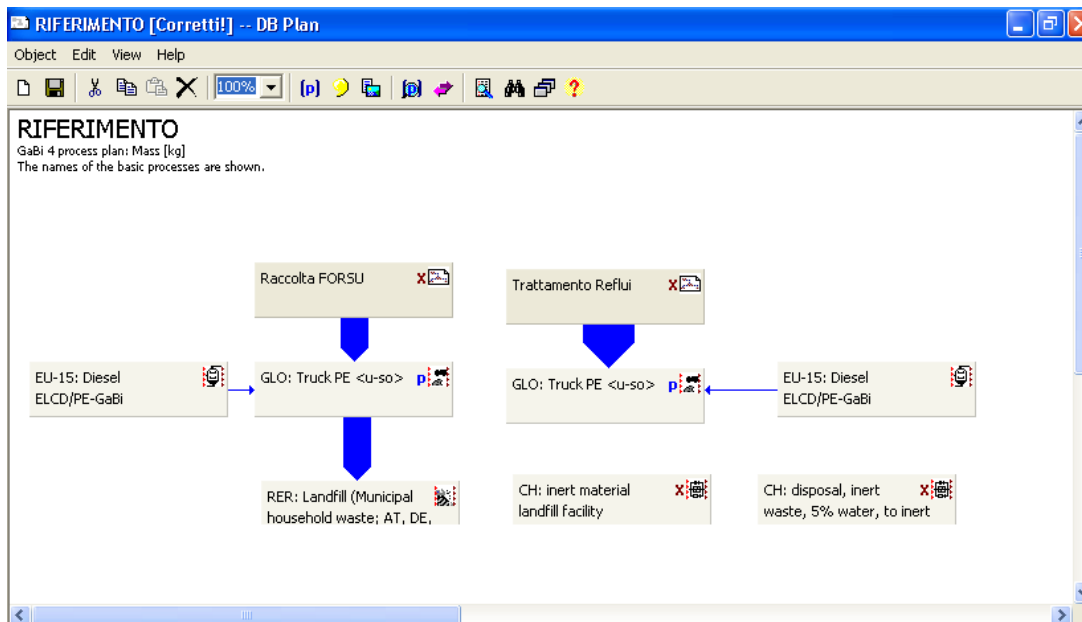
RIFERIMENTO [Corretti!] -- DB Plan

Object Edit View Help

100%

RIFERIMENTO
GaBi 4 process plan: Mass [kg]
The names of the basic processes are shown.

Raccolta FORSU X

Trattamento Reflui X

EU-15: Diesel ELCD/PE-GaBi

GLO: Truck PE <u-so> p

GLO: Truck PE <u-so> p

EU-15: Diesel ELCD/PE-GaBi

RER: Landfill (Municipal household waste; AT, DE,

CH: inert material landfill facility X

CH: disposal, inert waste, 5% water, to inert X